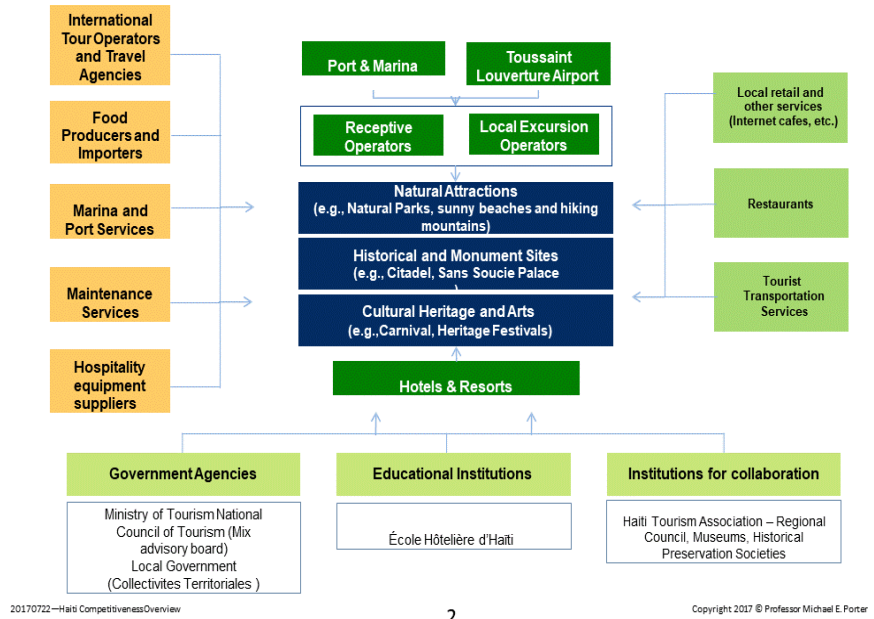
International Tour Operators and Travel Agencies

Food Producers and Importers

Marina and Port Services

Maintenance Services

Hospitality equipment suppliers

Port & Marina

Toussaint Louverture Airport

Receptive Operators

Local Excursion Operators

Natural Attractions (e.g., Natural Parks, sunny beaches and hiking mountains)

Historical and Monument Sites (e.g., Citadel, Sans Soucie Palace )

Cultural Heritage and Arts (e.g.,Carnival, Heritage Festivals)

Hotels & Resorts

Local retail and other services (Internet cafes, etc.)

Restaurants

Tourist Transportation Services

Government Agencies

Ministry of Tourism National Council of Tourism (Mix advisory board) Local Government (Collectivites Territoriales )

Educational Institutions

École Hôtelière d'Haïti

Institutions for collaboration

Haiti Tourism Association – Regional Council, Museums, Historical Preservation Societies

20170722—Haiti CompetitivenessOverview

2

Copyright 2017 © Professor Michael E. Porter